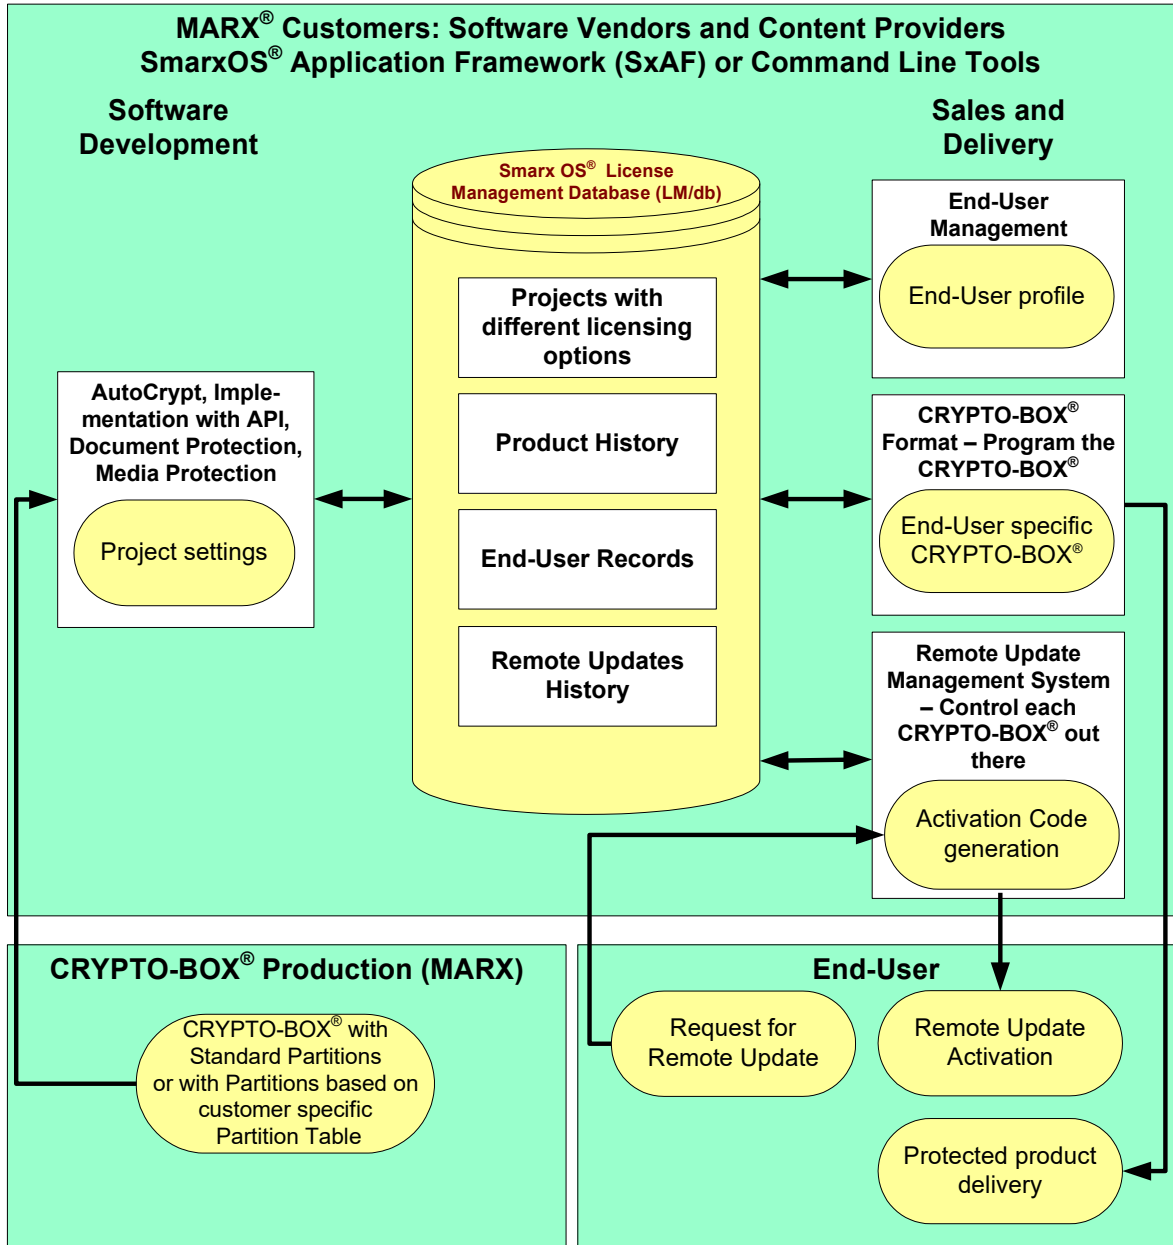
MARX® Customers: Software Vendors and Content Providers
SmarxOS® Application Framework (SxAF) or Command Line Tools

Software Development

Sales and Delivery

Smarx OS® License Management Database (LM/db)

Projects with different licensing options

Product History

End-User Records

Remote Updates History

AutoCrypt, Implementation with API, Document Protection, Media Protection

Project settings

End-User Management

End-User profile

CRYPTO-BOX® Format – Program the CRYPTO-BOX®

End-User specific CRYPTO-BOX®

Remote Update Management System – Control each CRYPTO-BOX® out there

Activation Code generation

CRYPTO-BOX® Production (MARX)

CRYPTO-BOX® with Standard Partitions or with Partitions based on customer specific Partition Table

End-User

Request for Remote Update

Remote Update Activation

Protected product delivery